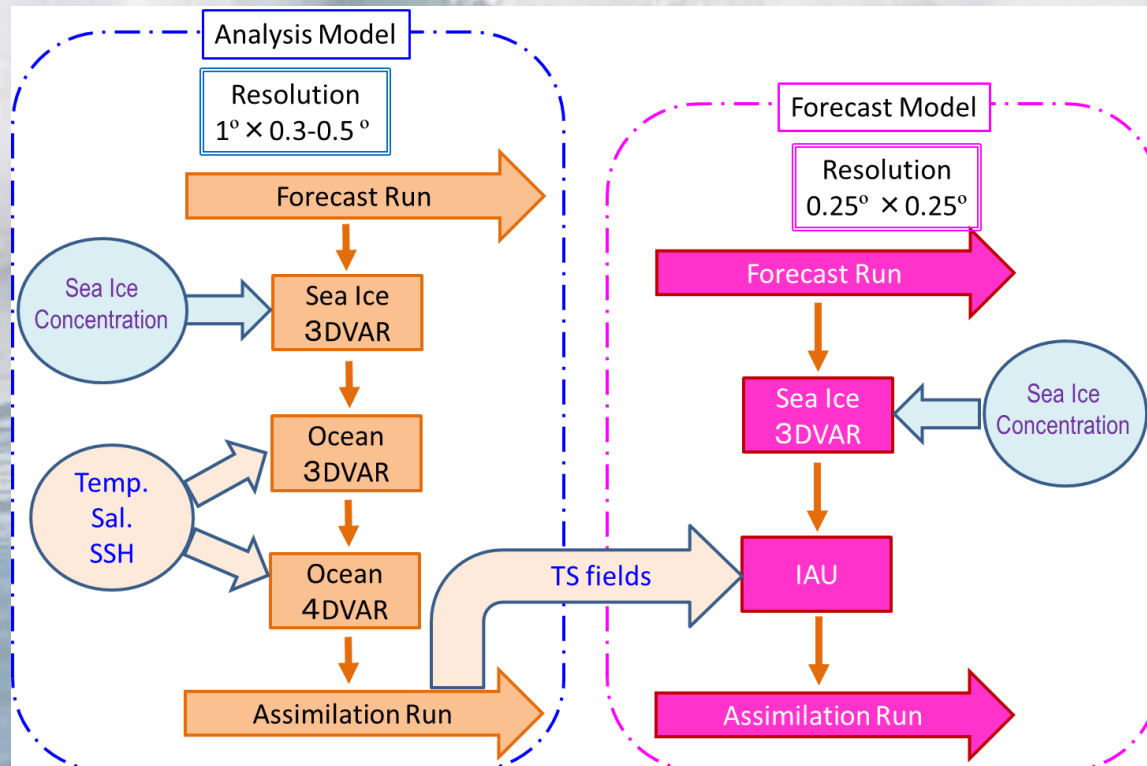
Analysis Model

Resolution
$1^{o} \times 0.3\text{-}0.5^{o}$

Forecast Run

Sea Ice Concentration

Sea Ice 3DVAR

Temp. Sal. SSH

Ocean 3DVAR

Ocean 4DVAR

Assimilation Run

TS fields

Forecast Model

Resolution
$0.25^{o} \times 0.25^{o}$

Forecast Run

Sea Ice 3DVAR

Sea Ice Concentration

IAU

Assimilation Run